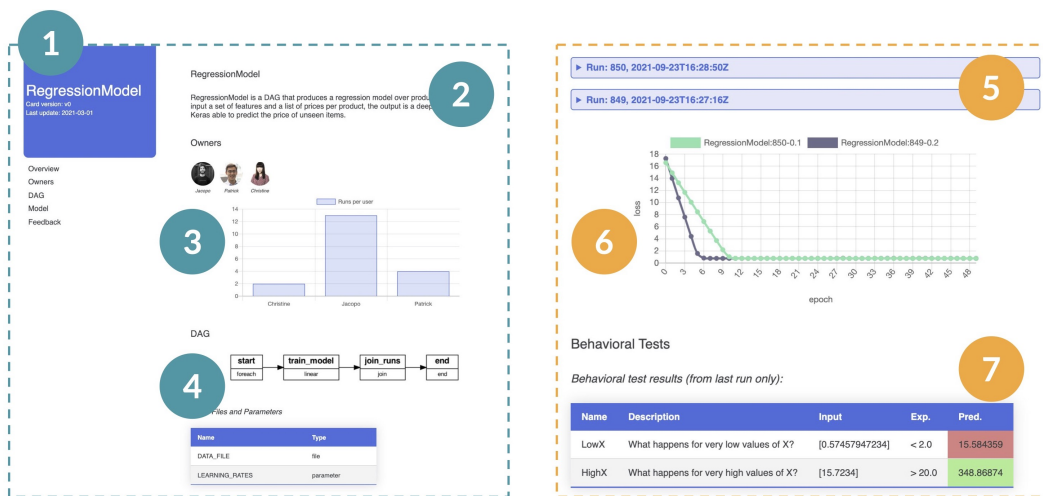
1

RegressionModel
Card version: v0
Last update: 2021-03-01

Overview
Owners
DAG
Model
Feedback

RegressionModel

RegressionModel is a DAG that produces a regression model over produ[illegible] input a set of features and a list of prices per product, the output is a deep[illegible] Keras able to predict the price of unseen items.

2

Owners

Jacopo Patrick Christine

3

Runs per user

| 14 |
| 12 |
| 10 |
| 8 |
| 6 |
| 4 |
| 2 |
| 0 |

Christine Jacopo Patrick

DAG

4

| start | train_model | join_runs | end |
|---|---|---|---|
| foreach | linear | join | end |

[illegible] Files and Parameters

| Name | Type |
|---|---|
| DATA_FILE | file |
| LEARNING_RATES | parameter |

▶ Run: 850, 2021-09-23T16:28:50Z

▶ Run: 849, 2021-09-23T16:27:16Z

5

RegressionModel:850-0.1 RegressionModel:849-0.2

18 16 14 12 10 8 6 4 2 0

loss

0 3 6 9 12 15 18 21 24 27 30 33 36 39 42 45 48

epoch

6

Behavioral Tests

7

Behavioral test results (from last run only):

| Name | Description | Input | Exp. | Pred. |
|---|---|---|---|---|
| LowX | What happens for very low values of X? | [0.57457947234] | < 2.0 | 15.584359 |
| HighX | What happens for very high values of X? | [15.7234] | > 20.0 | 348.86874 |